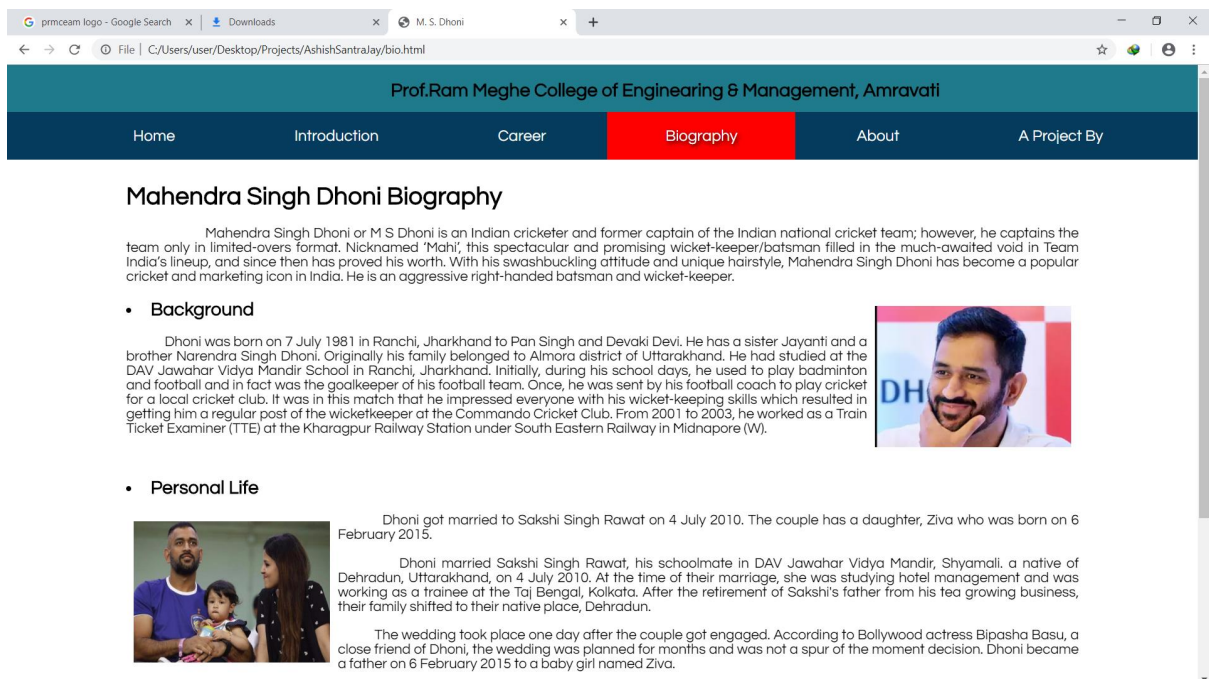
prmceam logo - Google Search × Downloads × M. S. Dhoni × +

File | C:/Users/user/Desktop/Projects/AshishSantraJay/bio.html

Prof.Ram Meghe College of Engineering & Management, Amravati

Home Introduction Career Biography About A Project By

Mahendra Singh Dhoni Biography

Mahendra Singh Dhoni or M S Dhoni is an Indian cricketer and former captain of the Indian national cricket team; however, he captains the team only in limited-overs format. Nicknamed 'Mahi', this spectacular and promising wicket-keeper/batsman filled in the much-awaited void in Team India's lineup, and since then has proved his worth. With his swashbuckling attitude and unique hairstyle, Mahendra Singh Dhoni has become a popular cricket and marketing icon in India. He is an aggressive right-handed batsman and wicket-keeper.

• Background

Dhoni was born on 7 July 1981 in Ranchi, Jharkhand to Pan Singh and Devaki Devi. He has a sister Jayanti and a brother Narendra Singh Dhoni. Originally his family belonged to Almora district of Uttarakhand. He had studied at the DAV Jawahar Vidya Mandir School in Ranchi, Jharkhand. Initially, during his school days, he used to play badminton and football and in fact was the goalkeeper of his football team. Once, he was sent by his football coach to play cricket for a local cricket club. It was in this match that he impressed everyone with his wicket-keeping skills which resulted in getting him a regular post of the wicketkeeper at the Commando Cricket Club. From 2001 to 2003, he worked as a Train Ticket Examiner (TTE) at the Kharagpur Railway Station under South Eastern Railway in Midnapore (W).

DH

• Personal Life

Dhoni got married to Sakshi Singh Rawat on 4 July 2010. The couple has a daughter, Ziva who was born on 6 February 2015.

Dhoni married Sakshi Singh Rawat, his schoolmate in DAV Jawahar Vidya Mandir, Shyamali. a native of Dehradun, Uttarakhand, on 4 July 2010. At the time of their marriage, she was studying hotel management and was working as a trainee at the Taj Bengal, Kolkata. After the retirement of Sakshi's father from his tea growing business, their family shifted to their native place, Dehradun.

The wedding took place one day after the couple got engaged. According to Bollywood actress Bipasha Basu, a close friend of Dhoni, the wedding was planned for months and was not a spur of the moment decision. Dhoni became a father on 6 February 2015 to a baby girl named Ziva.